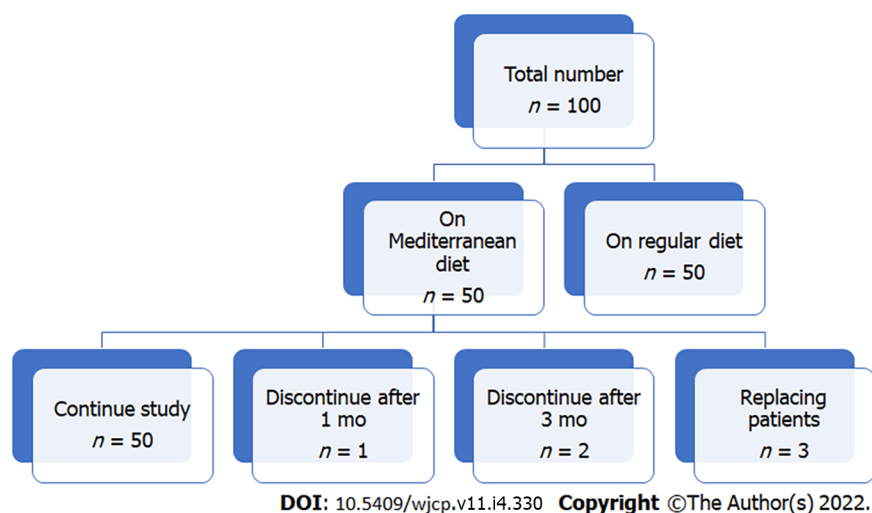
Total number
$n$ = 100

On Mediterranean diet
$n$ = 50

On regular diet
$n$ = 50

Continue study
$n$ = 50

Discontinue after 1 mo
$n$ = 1

Discontinue after 3 mo
$n$ = 2

Replacing patients
$n$ = 3

DOI: 10.5409/wjcp.v11.i4.330 Copyright ©The Author(s) 2022.